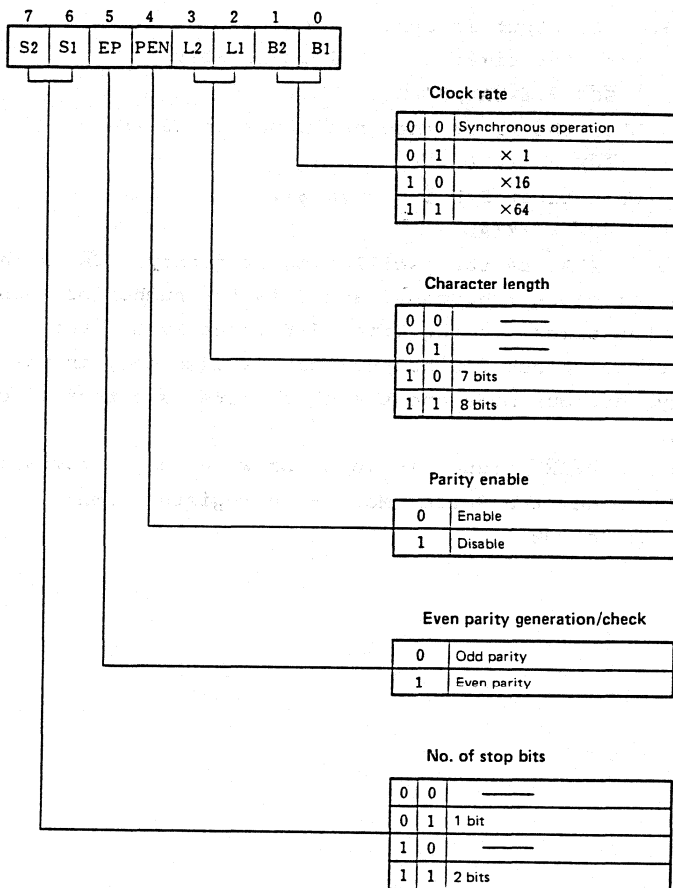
| 7 | 6 | 5 | 4 | 3 | 2 | 1 | 0 |
|---|---|---|---|---|---|---|---|
| S2 | S1 | EP | PEN | L2 | L1 | B2 | B1 |

Clock rate

| | | |
|---|---|---|
| 0 | 0 | Synchronous operation |
| 0 | 1 | × 1 |
| 1 | 0 | ×16 |
| 1 | 1 | ×64 |

Character length

| | | |
|---|---|---|
| 0 | 0 | —— |
| 0 | 1 | —— |
| 1 | 0 | 7 bits |
| 1 | 1 | 8 bits |

Parity enable

| | |
|---|---|
| 0 | Enable |
| 1 | Disable |

Even parity generation/check

| | |
|---|---|
| 0 | Odd parity |
| 1 | Even parity |

No. of stop bits

| | | |
|---|---|---|
| 0 | 0 | —— |
| 0 | 1 | 1 bit |
| 1 | 0 | —— |
| 1 | 1 | 2 bits |